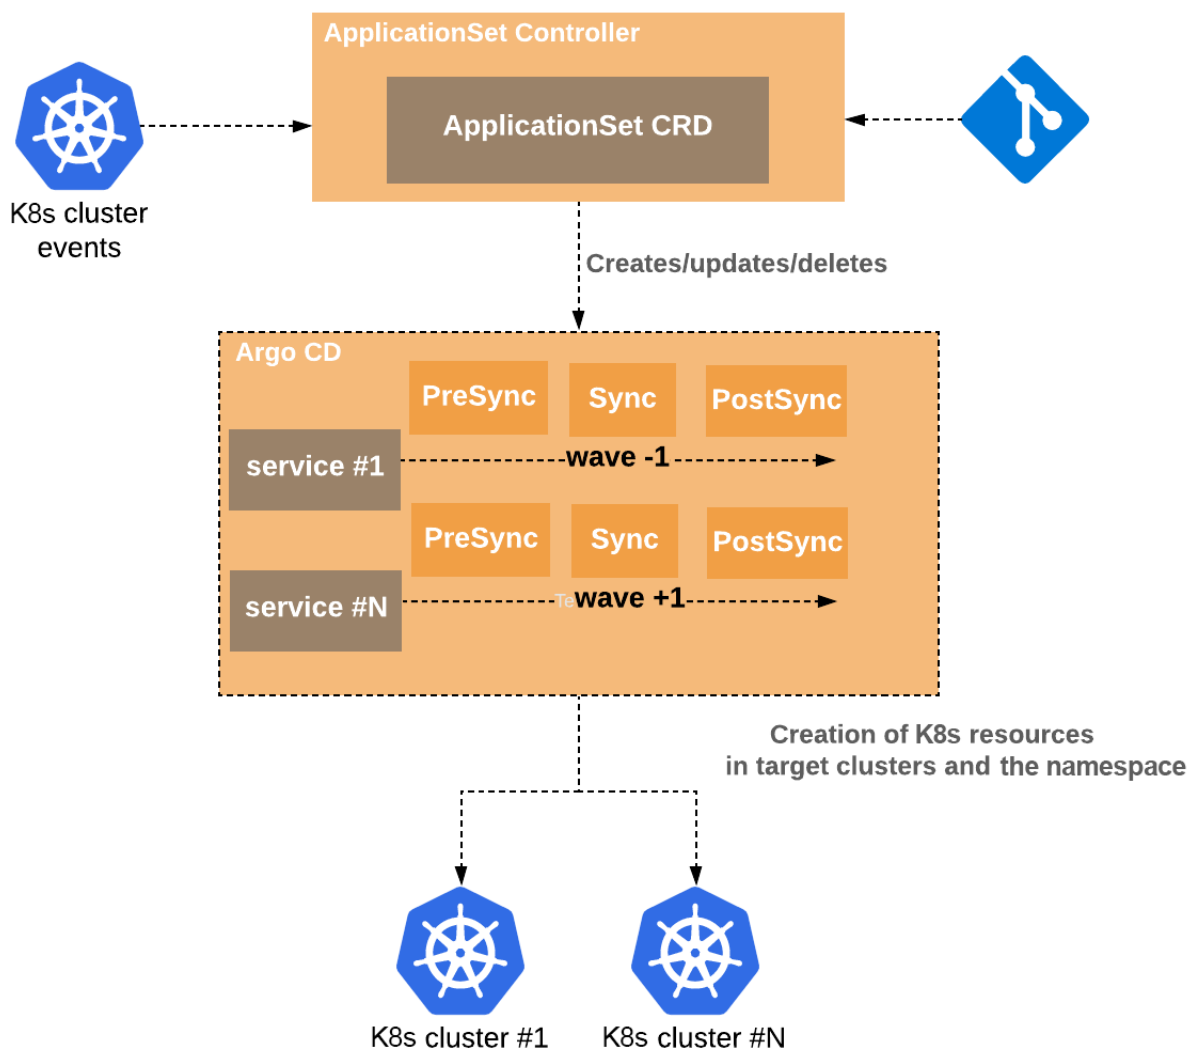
ApplicationSet Controller

ApplicationSet CRD

K8s cluster events

Creates/updates/deletes

Argo CD

PreSync

Sync

PostSync

service #1

wave -1

PreSync

Sync

PostSync

service #N

Te wave +1

Creation of K8s resources in target clusters and the namespace

K8s cluster #1

K8s cluster #N